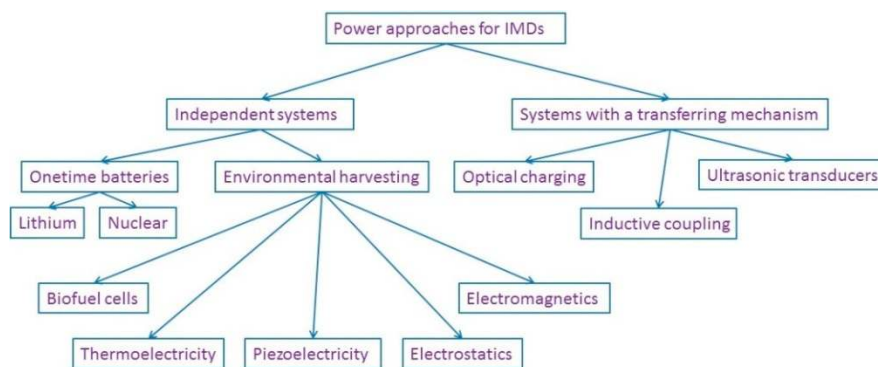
Power approaches for IMDs

Independent systems

Systems with a transferring mechanism

Onetime batteries

Environmental harvesting

Optical charging

Ultrasonic transducers

Lithium

Nuclear

Inductive coupling

Biofuel cells

Electromagnetics

Thermoelectricity

Piezoelectricity

Electrostatics